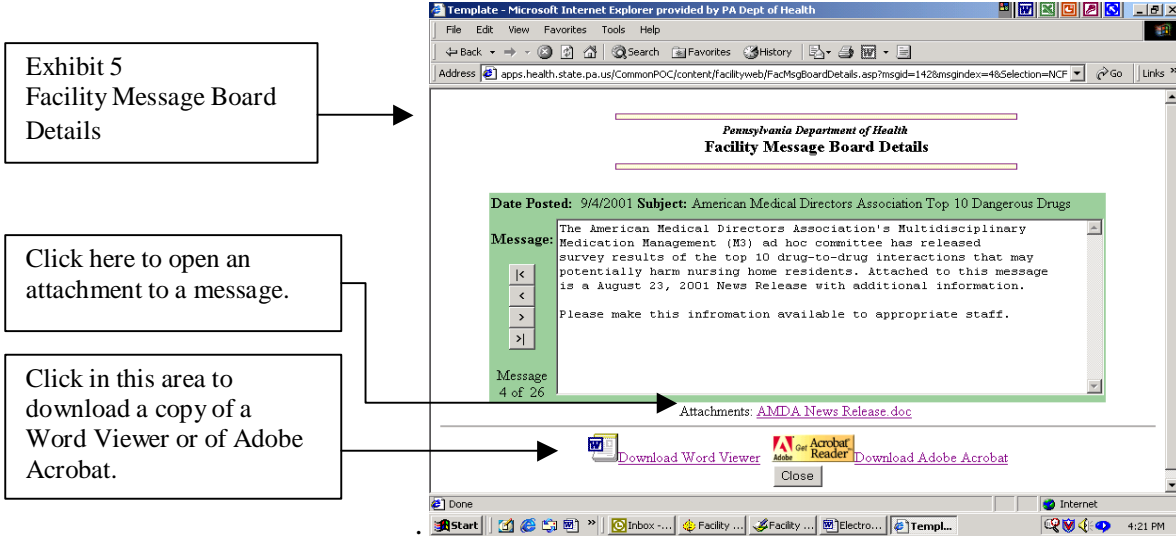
Exhibit 5
Facility Message Board Details

Click here to open an attachment to a message.

Click in this area to download a copy of a Word Viewer or of Adobe Acrobat.

Template - Microsoft Internet Explorer provided by PA Dept of Health

File Edit View Favorites Tools Help

Back Search Favorites History

Address apps.health.state.pa.us/CommonPOC/content/facilityweb/FacMsgBoardDetails.asp?msgid=142&msgindex=4&Selection=NCF Go Links

Pennsylvania Department of Health
Facility Message Board Details

Date Posted: 9/4/2001 Subject: American Medical Directors Association Top 10 Dangerous Drugs

Message: The American Medical Directors Association's Multidisciplinary Medication Management (M3) ad hoc committee has released survey results of the top 10 drug-to-drug interactions that may potentially harm nursing home residents. Attached to this message is a August 23, 2001 News Release with additional information.

Please make this infromation available to appropriate staff.

|< < > >|

Message 4 of 26

Attachments: AMDA News Release.doc

Download Word Viewer Get Acrobat Reader Download Adobe Acrobat

Close

Done Internet

Start Inbox -... Facility ... Facility ... Electro... Templ... 4:21 PM